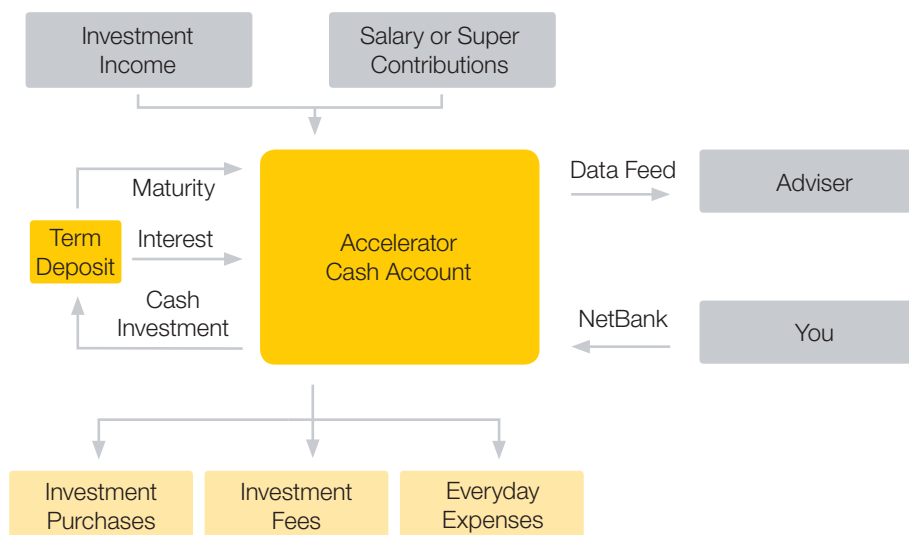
Investment Income

Salary or Super Contributions

Maturity

Term Deposit

Interest

Cash Investment

Accelerator Cash Account

Data Feed

Adviser

NetBank

You

Investment Purchases

Investment Fees

Everyday Expenses